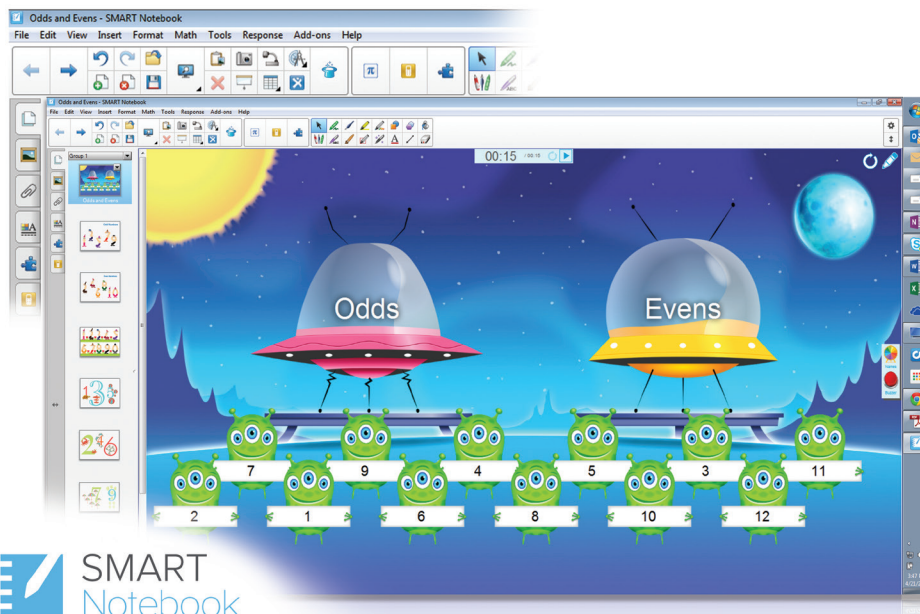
Odds and Evens - SMART Notebook
File Edit View Insert Format Math Tools Response Add-ons Help

Odds and Evens - SMART Notebook
File Edit View Insert Format Math Tools Response Add-ons Help

Group 1
Odds and Evens

00:15

Odds
Evens

7
9
4
5
3
11
2
1
6
8
10
12

SMART
Notebook